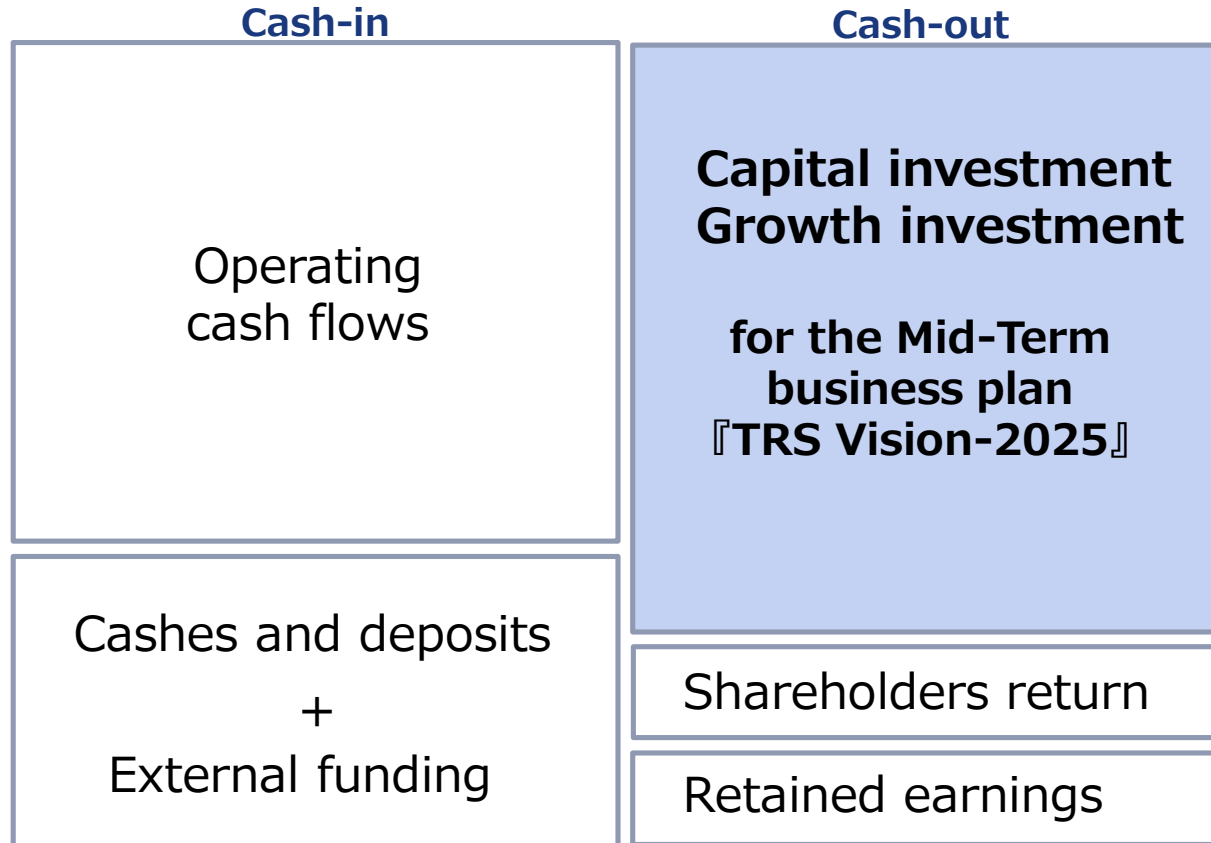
Cash-in

Operating cash flows

Cashes and deposits
+
External funding

Cash-out

Capital investment
Growth investment

for the Mid-Term business plan
『TRS Vision-2025』

Shareholders return

Retained earnings